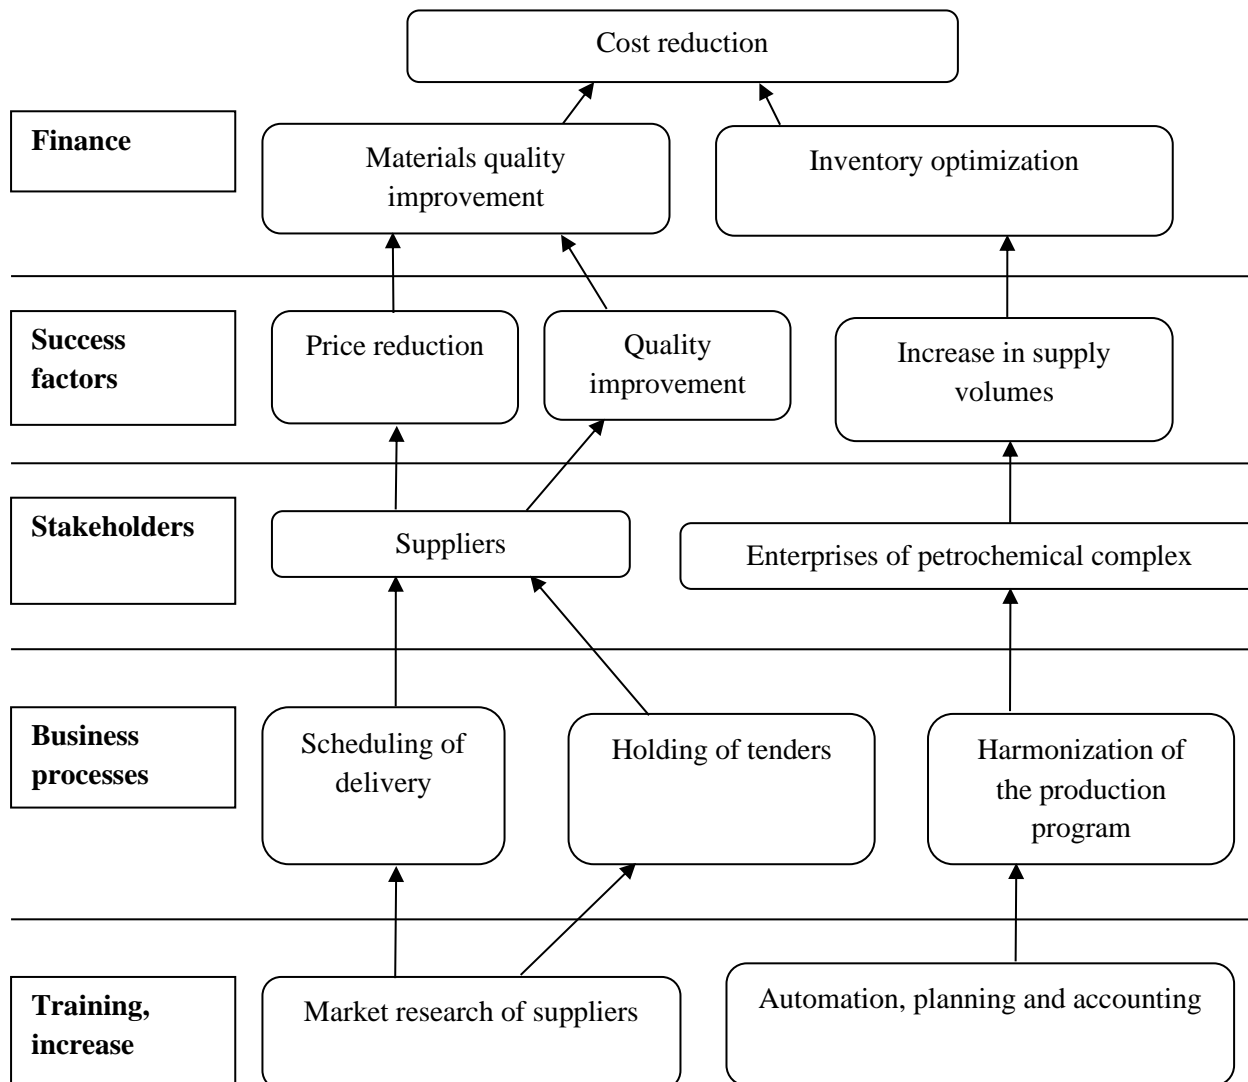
Cost reduction

Finance

Materials quality improvement

Inventory optimization

Success factors

Price reduction

Quality improvement

Increase in supply volumes

Stakeholders

Suppliers

Enterprises of petrochemical complex

Business processes

Scheduling of delivery

Holding of tenders

Harmonization of the production program

Training, increase

Market research of suppliers

Automation, planning and accounting